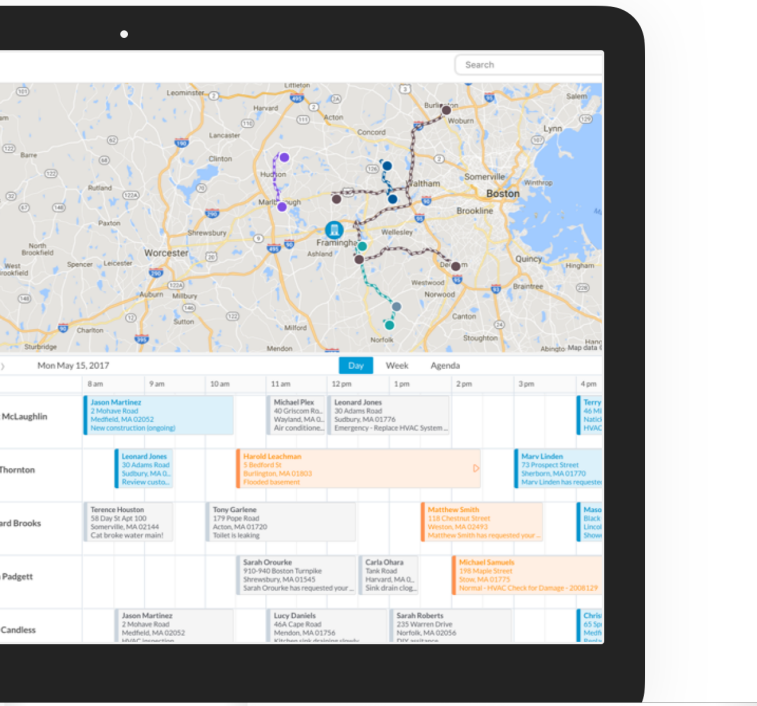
Search

Leominster Littleton Burlington Woburn Melrose Harvard Lynn Lancaster Concord Barre Clinton Hudson Somerville Waltham Winthrop Rutland Boston Marlborough Brookline Shrewsbury Framingham Wellesley Worcester Quincy Ashland North Brookfield Spencer Leicester West Brookfield Dedham Hingham Westwood Norwood Braintree Auburn Millbury Grafton Canton Charlton Stoughton Mendon Norfolk Sturbridge Map data ©

Mon May 15, 2017 Day Week Agenda

8 am 9 am 10 am 11 am 12 pm 1 pm 2 pm 3 pm 4 pm

McLaughlin
Jason Martinez
2 Mohave Road
Medfield, MA 02052
New construction (ongoing)
Michael Plex
40 Griscom Ro...
Wayland, MA 0...
Air conditione...
Leonard Jones
30 Adams Road
Sudbury, MA 01776
Emergency - Replace HVAC System ...
Terry
46 Mi
Natic
HVAC

Thornton
Leonard Jones
30 Adams Road
Sudbury, MA 0...
Review custo...
Harold Leachman
5 Bedford St
Burlington, MA 01803
Flooded basement
Marv Linden
73 Prospect Street
Sherborn, MA 01770
Marv Linden has requeste

ard Brooks
Terence Houston
58 Day St Apt 100
Somerville, MA 02144
Cat broke water main!
Tony Garlene
179 Pope Road
Acton, MA 01720
Toilet is leaking
Matthew Smith
118 Chestnut Street
Weston, MA 02493
Matthew Smith has requested your...
Maso
Black
Linco
Show

Padgett
Sarah Orourke
910-940 Boston Turnpike
Shrewsbury, MA 01545
Sarah Orourke has requested your...
Carla Ohara
Tank Road
Harvard, MA 0...
Sink drain clog...
Michael Samuels
198 Maple Street
Stow, MA 01775
Normal - HVAC Check for Damage - 2008129

Candless
Jason Martinez
2 Mohave Road
Medfield, MA 02052
HVAC Inspection
Lucy Daniels
46A Cape Road
Mendon, MA 01756
Kitchen sink draining slowly
Sarah Roberts
235 Warren Drive
Norfolk, MA 02056
DIY assistance
Chris
65 Sp
Medf
Patr